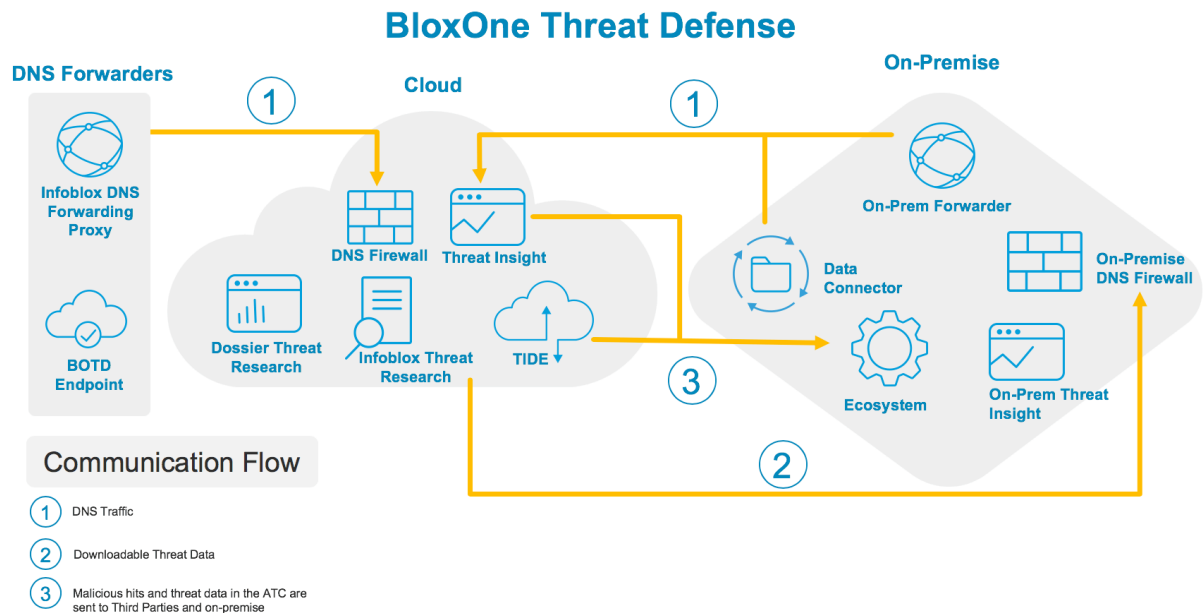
BloxOne Threat Defense

DNS Forwarders

Infoblox DNS Forwarding Proxy

BOTD Endpoint

1

Cloud

DNS Firewall

Threat Insight

Dossier Threat Research

Infoblox Threat Research

TIDE

1

On-Premise

On-Prem Forwarder

Data Connector

On-Premise DNS Firewall

Ecosystem

On-Prem Threat Insight

3

2

Communication Flow

1 DNS Traffic

2 Downloadable Threat Data

3 Malicious hits and threat data in the ATC are sent to Third Parties and on-premise